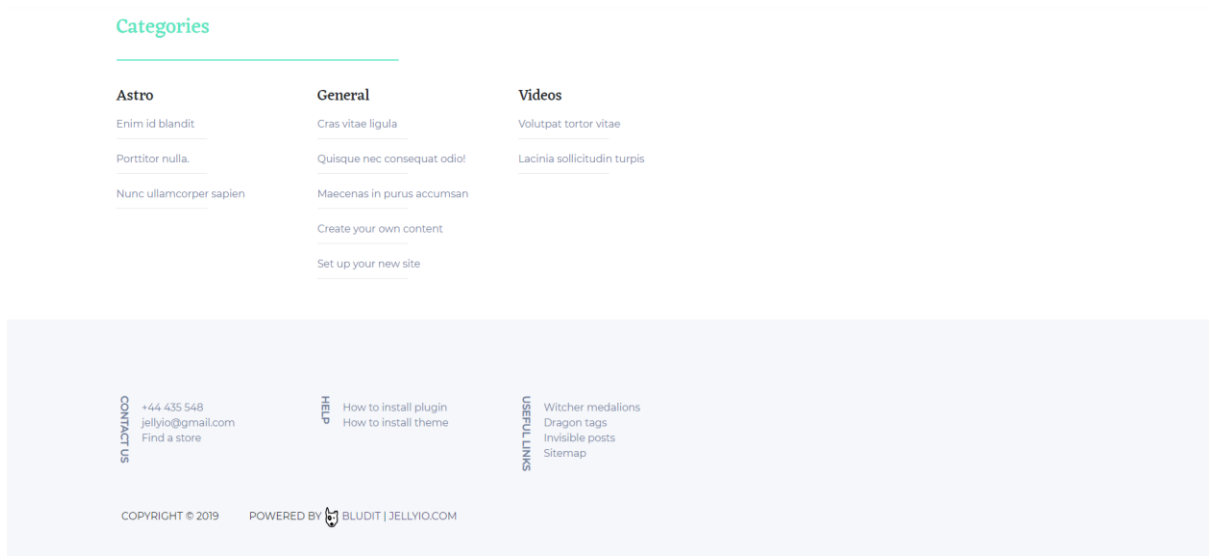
Categories

Astro
Enim id blandit
Porttitor nulla.
Nunc ullamcorper sapien

General
Cras vitae ligula
Quisque nec consequat odio!
Maecenas in purus accumsan
Create your own content
Set up your new site

Videos
Volutpat tortor vitae
Lacinia sollicitudin turpis

CONTACT US
+44 435 548
jellyio@gmail.com
Find a store

HELP
How to install plugin
How to install theme

USEFUL LINKS
Witcher medalions
Dragon tags
Invisible posts
Sitemap

COPYRIGHT © 2019 POWERED BY BLUDIT | JELLYIO.COM